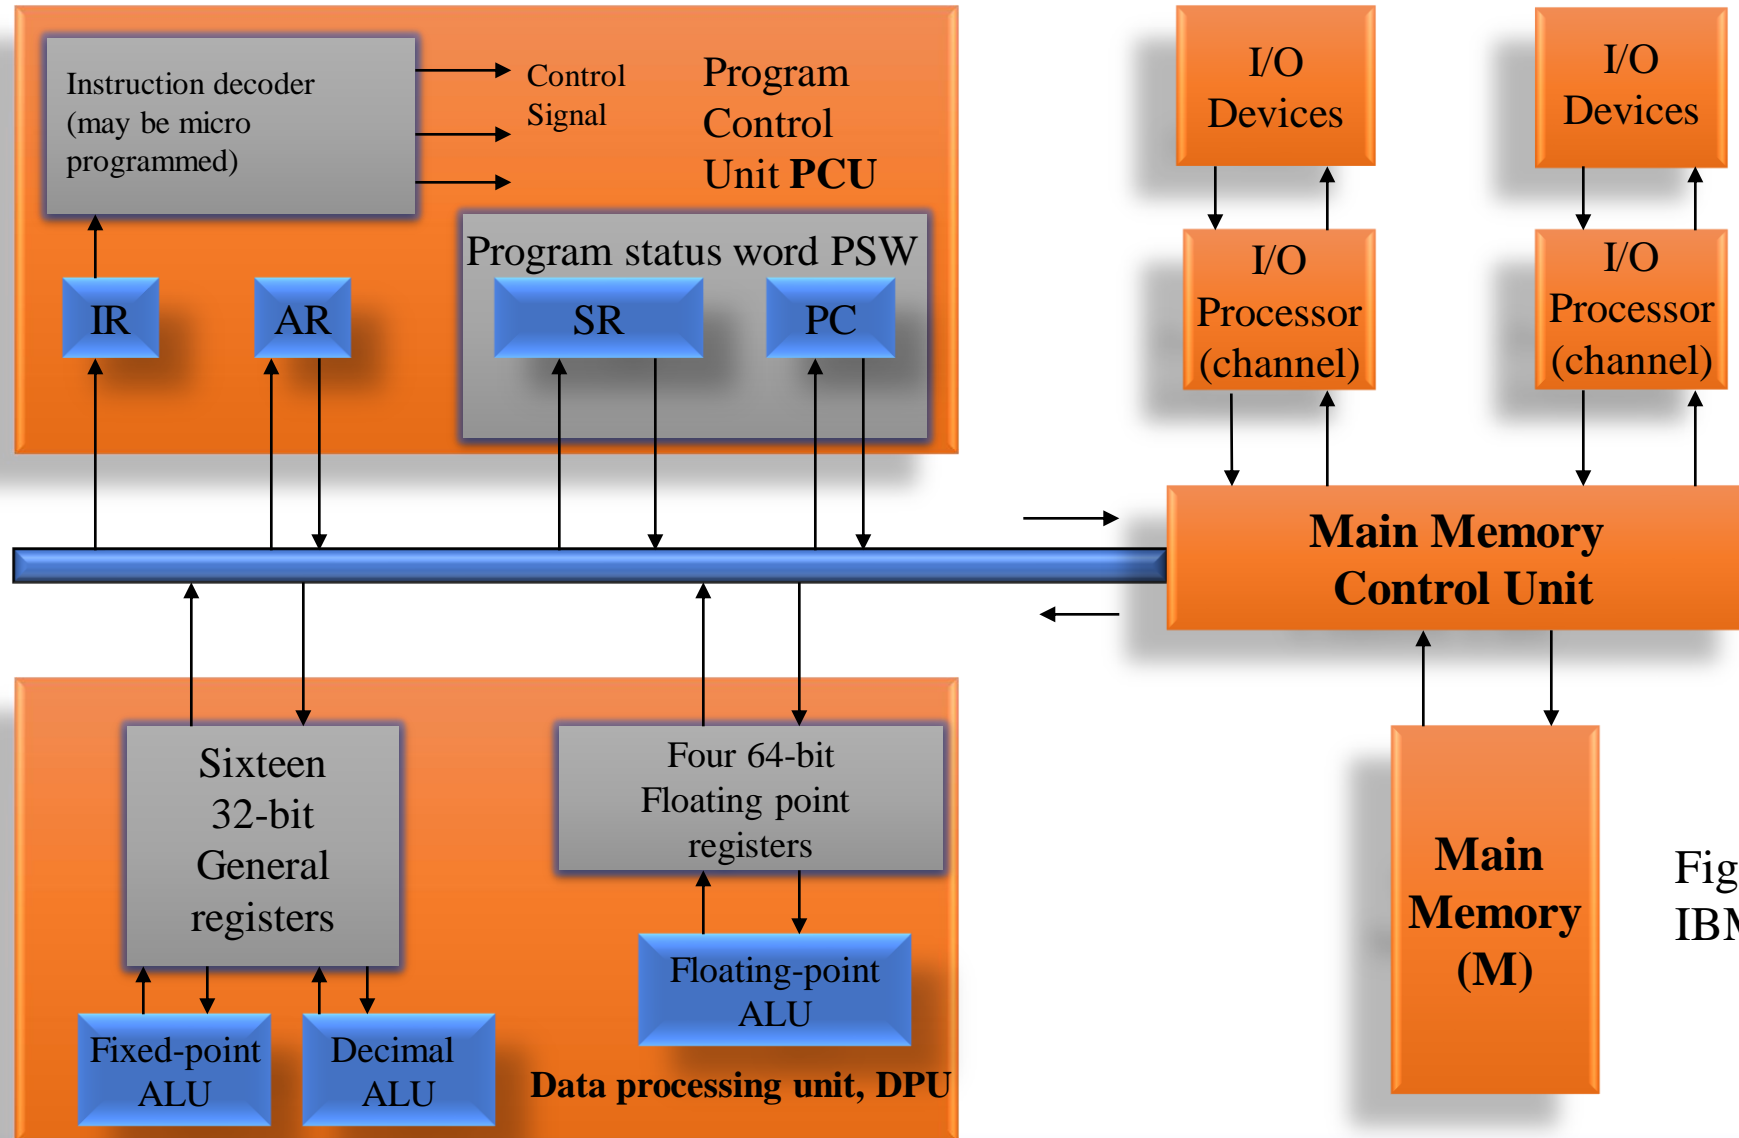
Instruction decoder (may be micro programmed)

Control Signal

Program Control Unit **PCU**

Program status word PSW

IR

AR

SR

PC

I/O Devices

I/O Devices

I/O Processor (channel)

I/O Processor (channel)

**Main Memory Control Unit**

Sixteen 32-bit General registers

Four 64-bit Floating point registers

Floating-point ALU

Fixed-point ALU

Decimal ALU

**Data processing unit, DPU**

**Main Memory (M)**

Fig

IB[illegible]